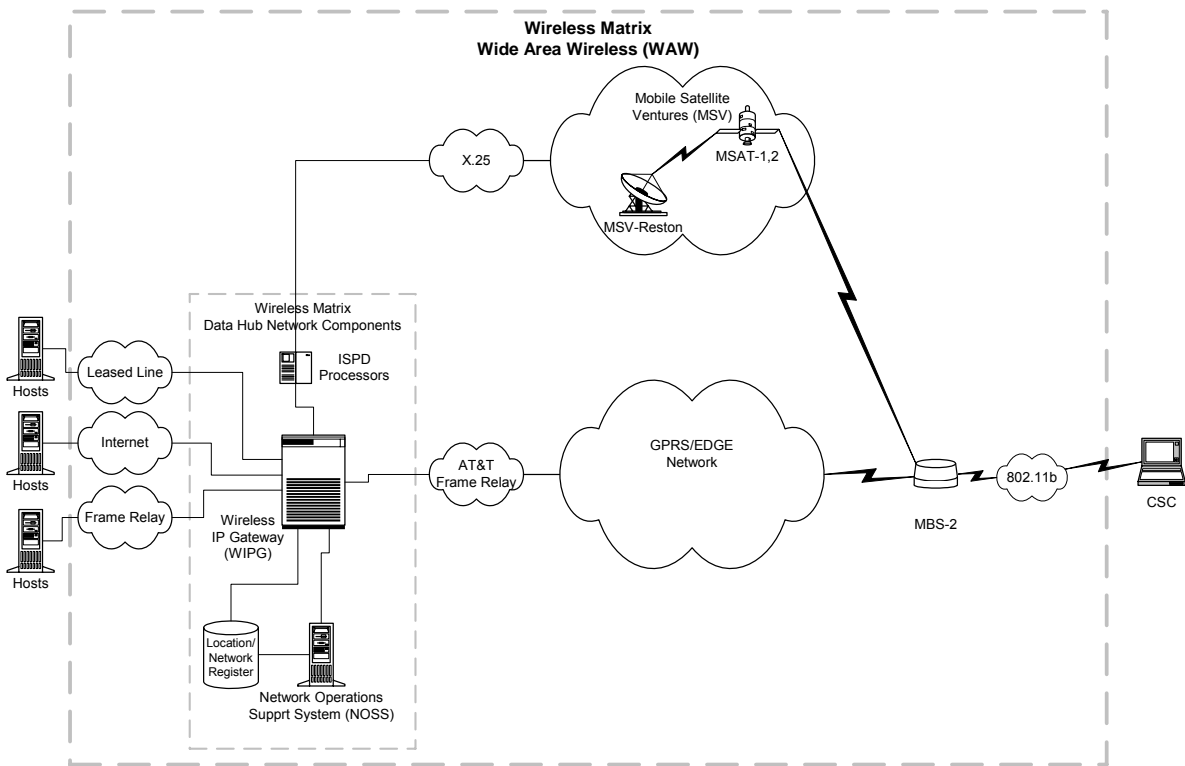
Wireless Matrix
Wide Area Wireless (WAW)

Mobile Satellite Ventures (MSV)

X.25

MSAT-1,2

MSV-Reston

Wireless Matrix
Data Hub Network Components

ISPD
Processors

Hosts

Leased Line

Hosts

Internet

Hosts

Frame Relay

Wireless
IP Gateway
(WIPG)

AT&T
Frame Relay

GPRS/EDGE
Network

MBS-2

802.11b

CSC

Location/
Network
Register

Network Operations
Supprt System (NOSS)